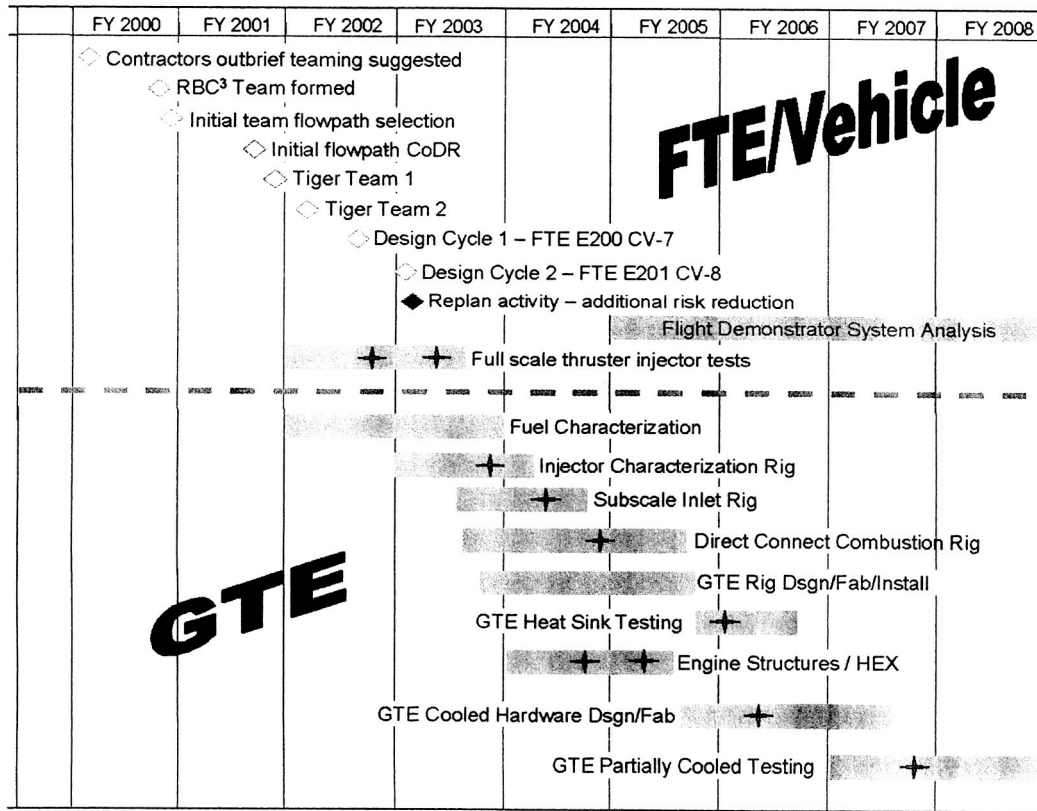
| FY 2000 | FY 2001 | FY 2002 | FY 2003 | FY 2004 | FY 2005 | FY 2006 | FY 2007 | FY 2008 |
|---|---|---|---|---|---|---|---|---|

Contractors outbrief teaming suggested
RBC$^3$ Team formed
Initial team flowpath selection
Initial flowpath CoDR
Tiger Team 1
Tiger Team 2
Design Cycle 1 – FTE E200 CV-7
Design Cycle 2 – FTE E201 CV-8
Replan activity – additional risk reduction
Flight Demonstrator System Analysis
Full scale thruster injector tests

FTE/Vehicle

Fuel Characterization
Injector Characterization Rig
Subscale Inlet Rig
Direct Connect Combustion Rig
GTE Rig Dsgn/Fab/Install
GTE Heat Sink Testing
Engine Structures / HEX
GTE Cooled Hardware Dsgn/Fab
GTE Partially Cooled Testing

GTE